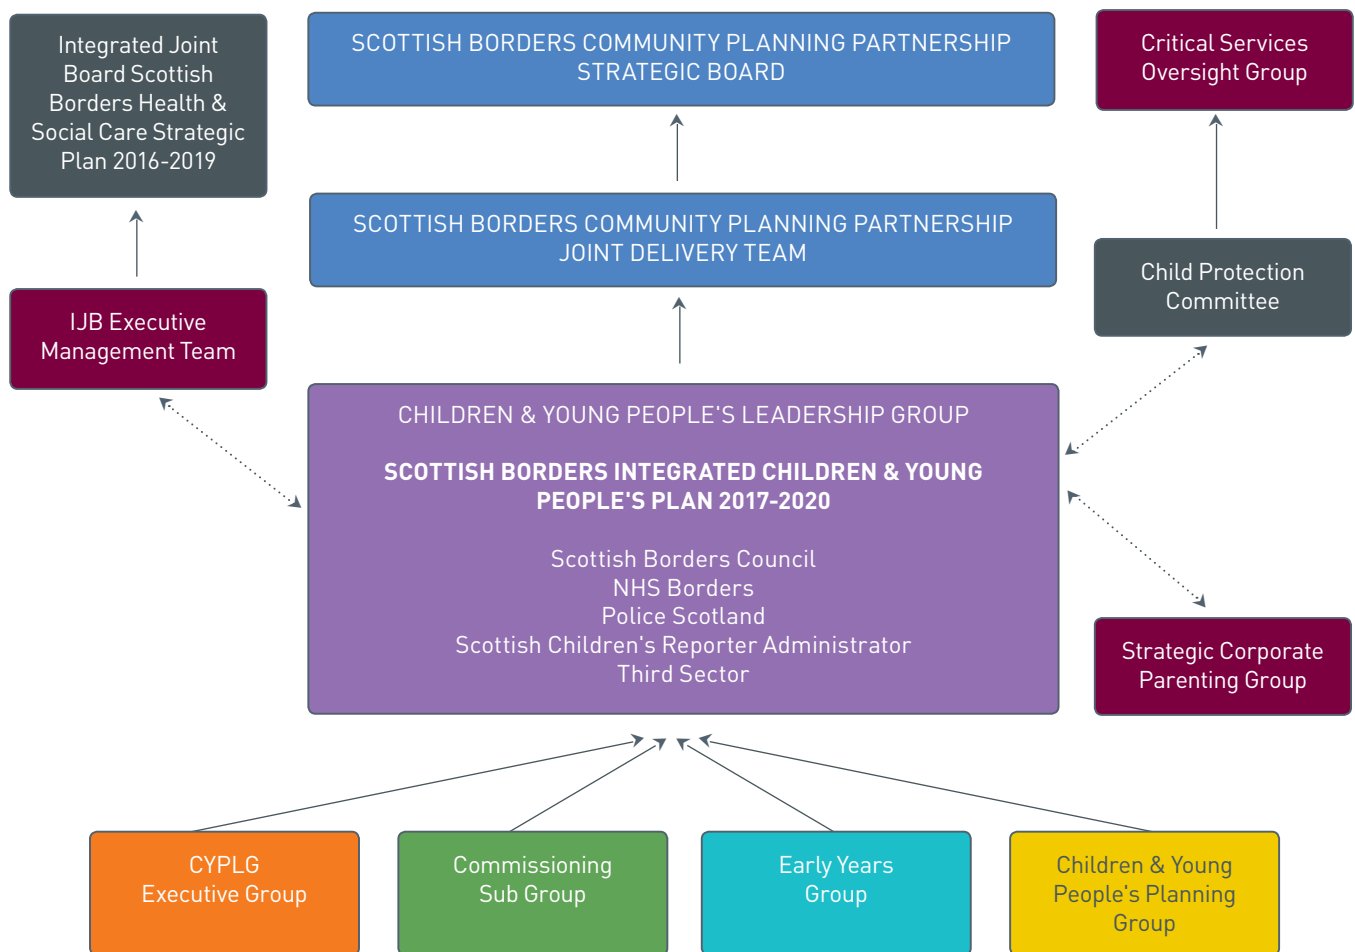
Integrated Joint Board Scottish Borders Health & Social Care Strategic Plan 2016-2019

SCOTTISH BORDERS COMMUNITY PLANNING PARTNERSHIP STRATEGIC BOARD

Critical Services Oversight Group

SCOTTISH BORDERS COMMUNITY PLANNING PARTNERSHIP JOINT DELIVERY TEAM

Child Protection Committee

IJB Executive Management Team

CHILDREN & YOUNG PEOPLE'S LEADERSHIP GROUP

SCOTTISH BORDERS INTEGRATED CHILDREN & YOUNG PEOPLE'S PLAN 2017-2020

Scottish Borders Council
NHS Borders
Police Scotland
Scottish Children's Reporter Administrator
Third Sector

Strategic Corporate Parenting Group

CYPLG Executive Group

Commissioning Sub Group

Early Years Group

Children & Young People's Planning Group